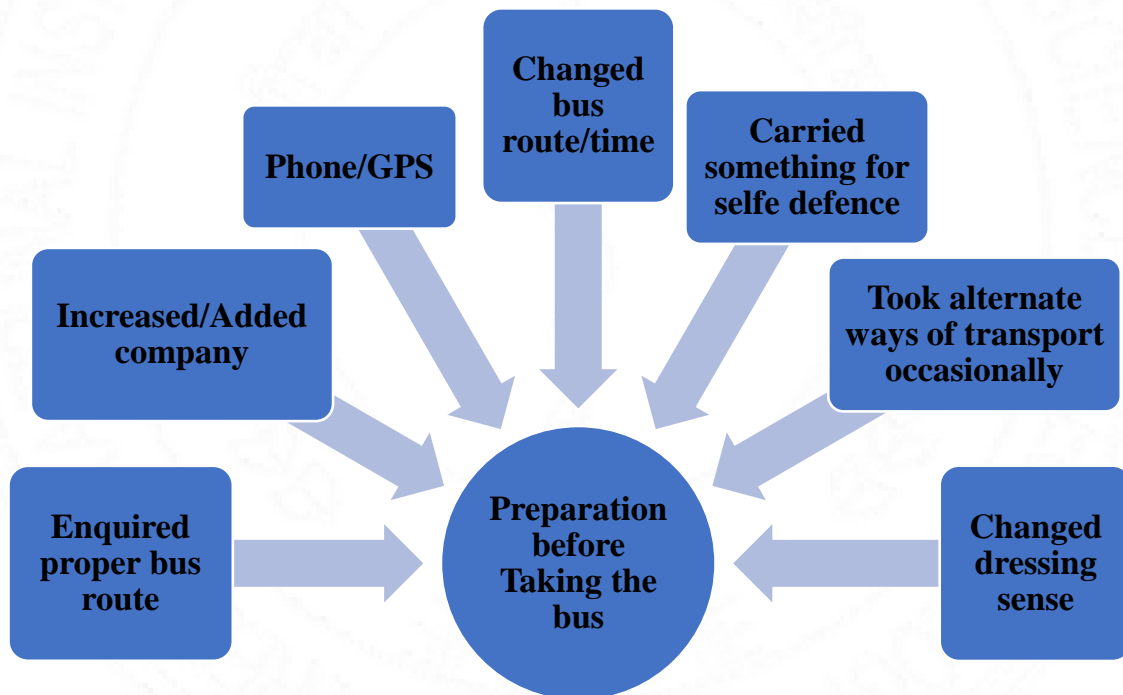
Changed bus route/time

Phone/GPS

Carried something for selfe defence

Increased/Added company

Took alternate ways of transport occasionally

Enquired proper bus route

Preparation before Taking the bus

Changed dressing sense